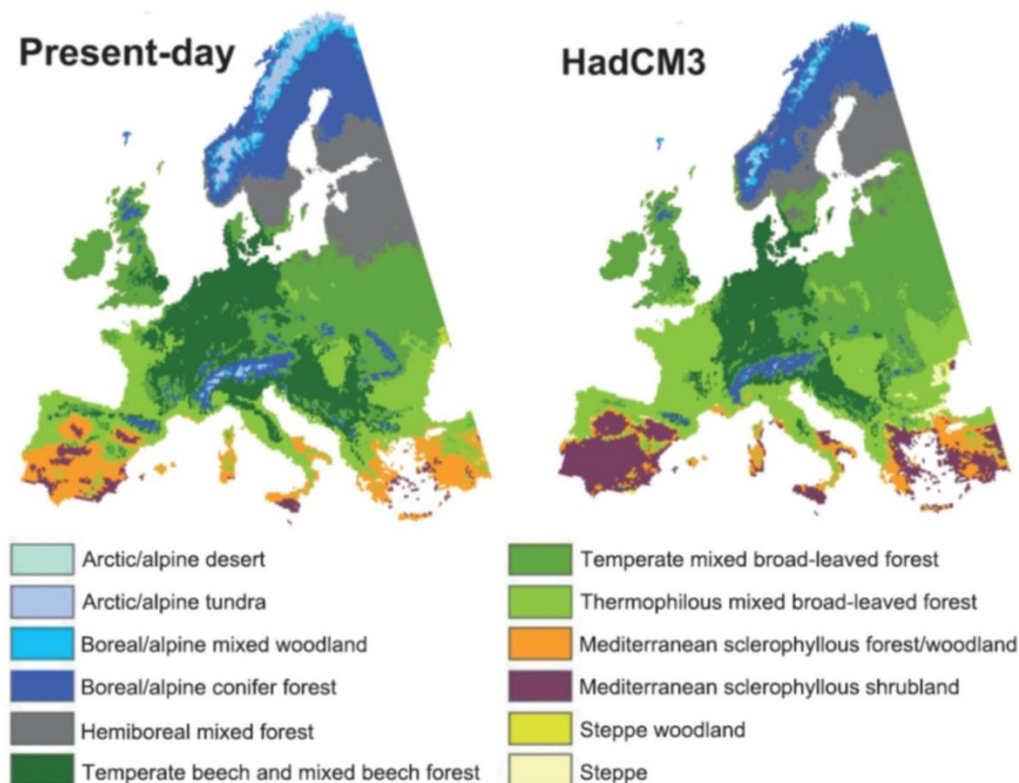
Present-day

HadCM3

Arctic/alpine desert
Arctic/alpine tundra
Boreal/alpine mixed woodland
Boreal/alpine conifer forest
Hemiboreal mixed forest
Temperate beech and mixed beech forest

Temperate mixed broad-leaved forest
Thermophilous mixed broad-leaved forest
Mediterranean sclerophyllous forest/woodland
Mediterranean sclerophyllous shrubland
Steppe woodland
Steppe